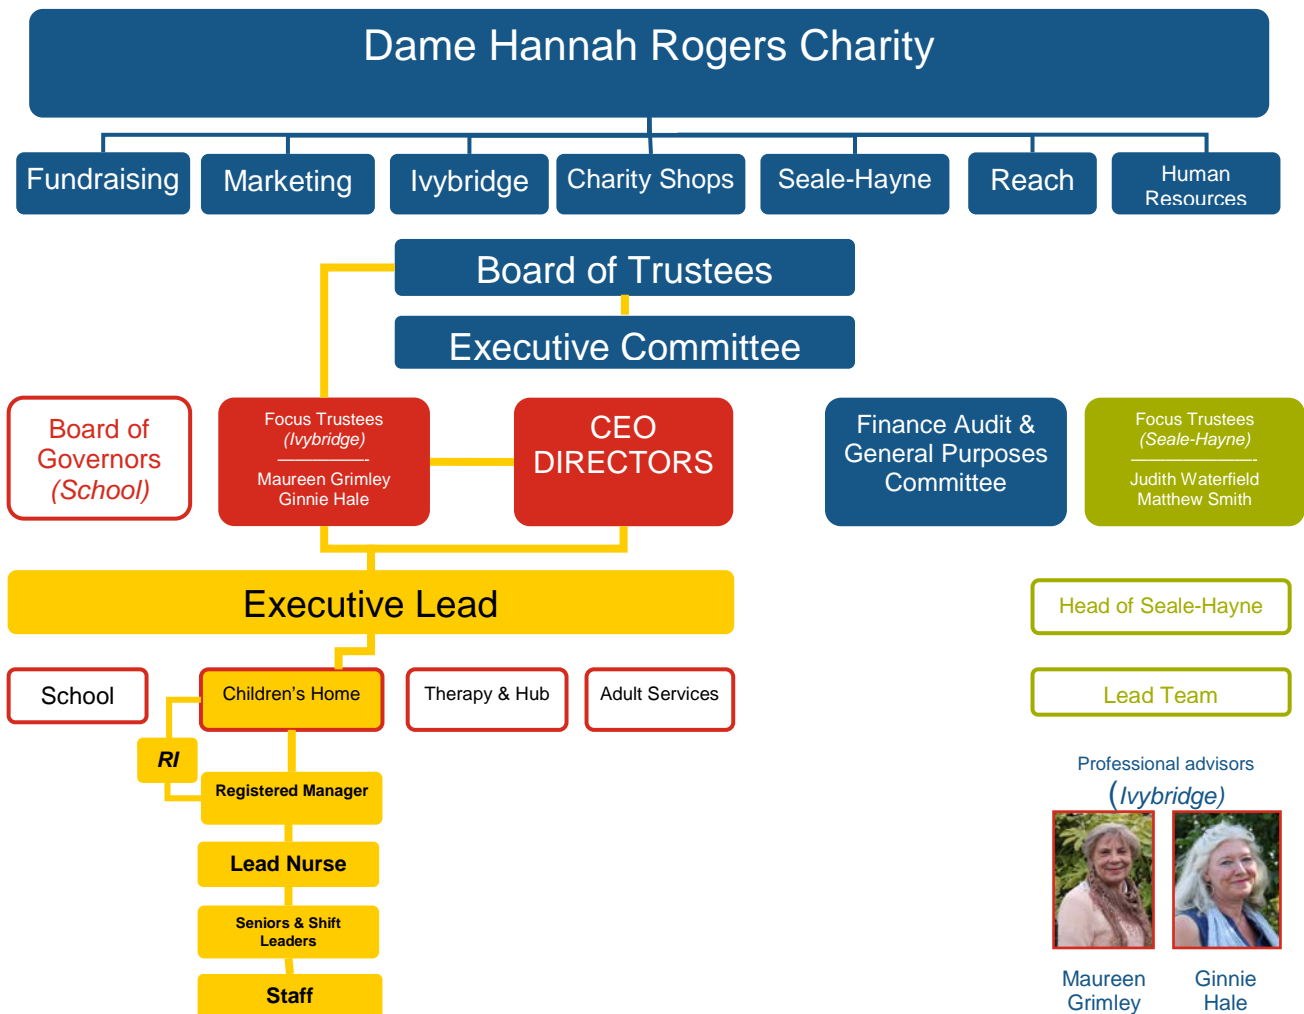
Dame Hannah Rogers Charity

Fundraising

Marketing

Ivybridge

Charity Shops

Seale-Hayne

Reach

Human Resources

Board of Trustees

Executive Committee

Board of Governors (School)

Focus Trustees (Ivybridge)
Maureen Grimley
Ginnie Hale

CEO DIRECTORS

Finance Audit & General Purposes Committee

Focus Trustees (Seale-Hayne)
Judith Waterfield
Matthew Smith

Executive Lead

Head of Seale-Hayne

School

Children's Home

Therapy & Hub

Adult Services

Lead Team

RI

Registered Manager

Lead Nurse

Seniors & Shift Leaders

Staff

Professional advisors (Ivybridge)

Maureen Grimley

Ginnie Hale